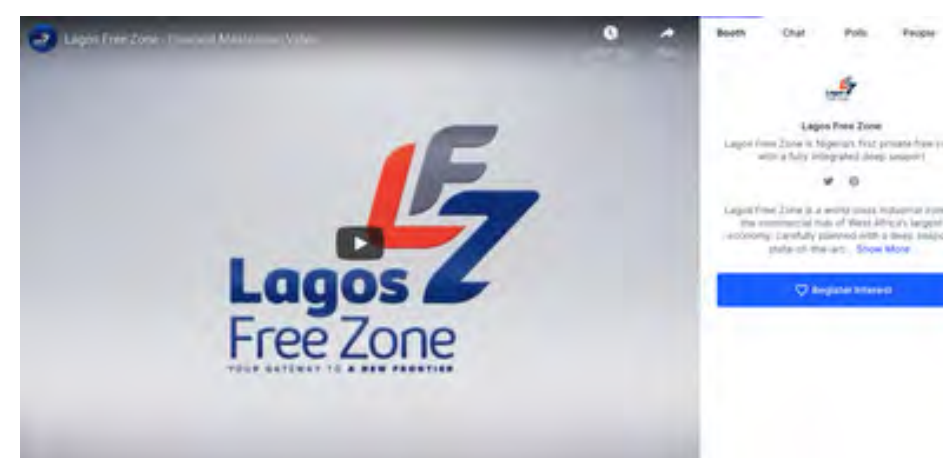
Lagos Free Zone - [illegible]

Booth Chat Polls People

Lagos Free Zone

Lagos Free Zone is Nigeria's first private free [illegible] with a fully integrated deep seaport

Lagos Free Zone is a world class industrial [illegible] the commercial hub of West Africa's largest economy. Carefully planned with a deep seap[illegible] state-of-the-art... Show More

Register Interest

LFZ

Lagos Free Zone

YOUR GATEWAY TO A NEW FRONTIER